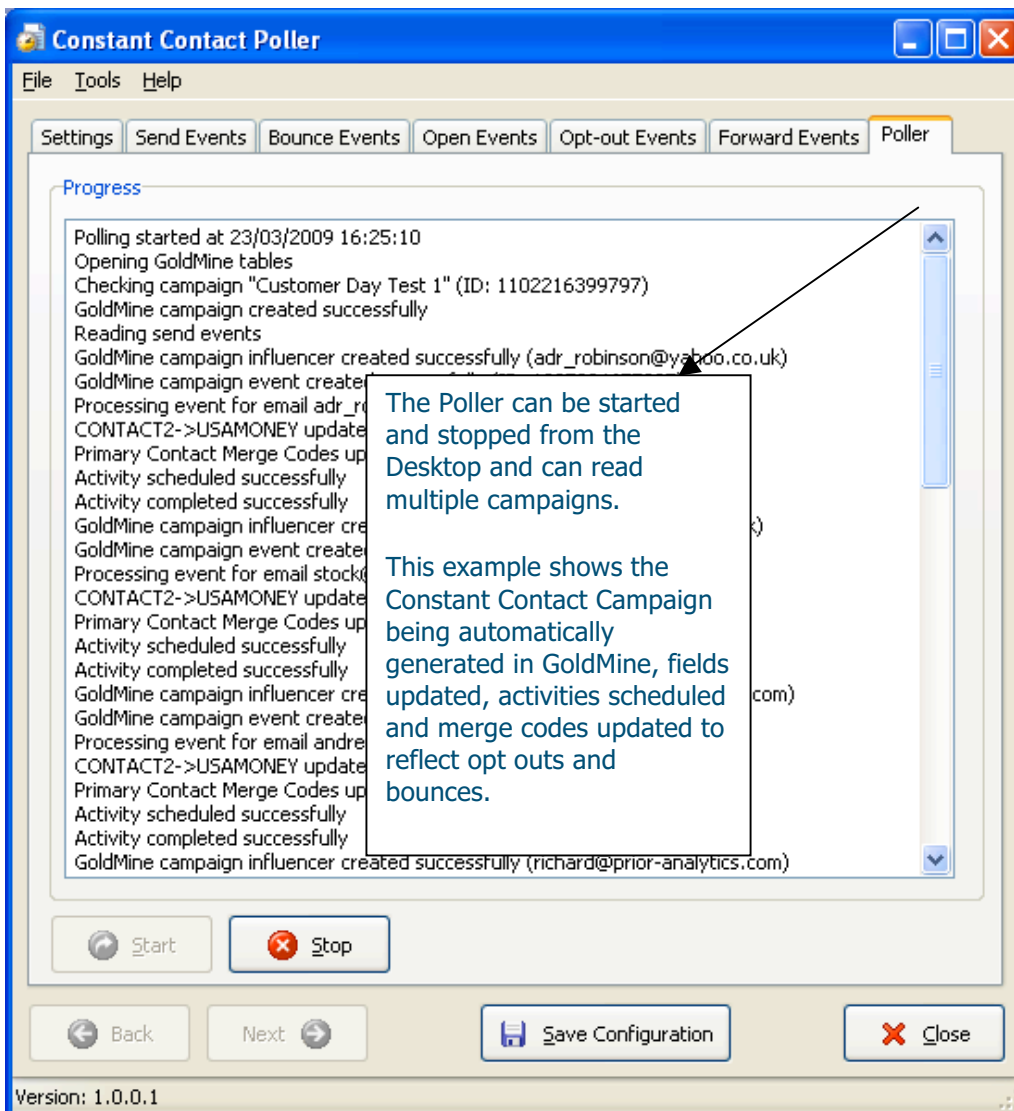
Constant Contact Poller

File Tools Help

Settings | Send Events | Bounce Events | Open Events | Opt-out Events | Forward Events | Poller

Progress

Polling started at 23/03/2009 16:25:10
Opening GoldMine tables
Checking campaign "Customer Day Test 1" (ID: 1102216399797)
GoldMine campaign created successfully
Reading send events
GoldMine campaign influencer created successfully (adr_robinson@yahoo.co.uk)
GoldMine campaign event created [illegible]
Processing event for email adr_r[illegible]
CONTACT2->USAMONEY update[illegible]
Primary Contact Merge Codes up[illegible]
Activity scheduled successfully
Activity completed successfully
GoldMine campaign influencer cre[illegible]k)
GoldMine campaign event created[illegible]
Processing event for email stock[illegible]
CONTACT2->USAMONEY update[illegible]
Primary Contact Merge Codes up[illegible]
Activity scheduled successfully
Activity completed successfully
GoldMine campaign influencer cre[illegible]com)
GoldMine campaign event created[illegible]
Processing event for email andre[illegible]
CONTACT2->USAMONEY update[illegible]
Primary Contact Merge Codes up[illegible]
Activity scheduled successfully
Activity completed successfully
GoldMine campaign influencer created successfully (richard@prior-analytics.com)

The Poller can be started and stopped from the Desktop and can read multiple campaigns.

This example shows the Constant Contact Campaign being automatically generated in GoldMine, fields updated, activities scheduled and merge codes updated to reflect opt outs and bounces.

Start
Stop

Back
Next
Save Configuration
Close

Version: 1.0.0.1